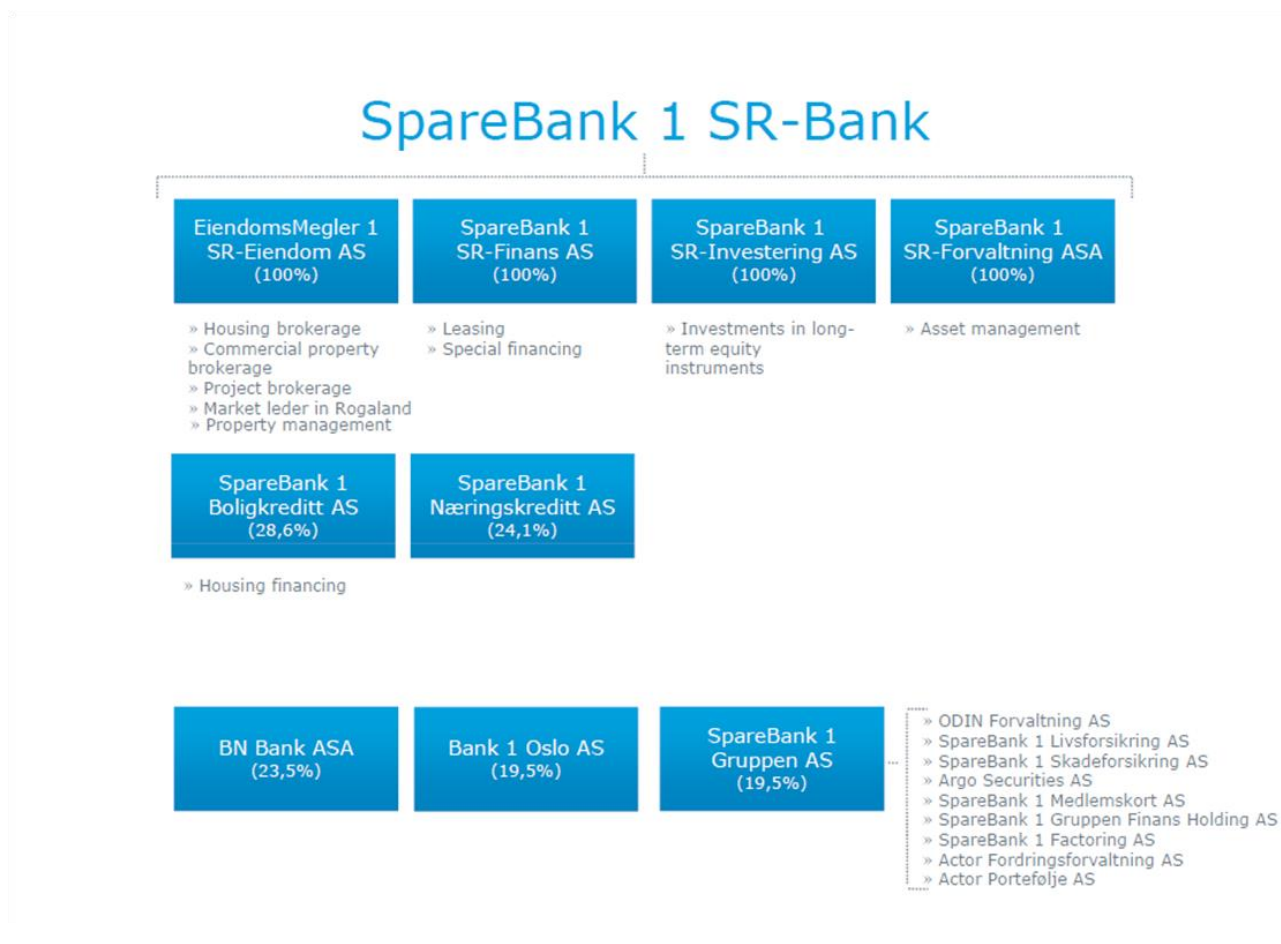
SpareBank 1 SR-Bank

EiendomsMegler 1 SR-Eiendom AS (100%)

» Housing brokerage
» Commercial property brokerage
» Project brokerage
» Market leder in Rogaland
» Property management

SpareBank 1 SR-Finans AS (100%)

» Leasing
» Special financing

SpareBank 1 SR-Investering AS (100%)

» Investments in long-term equity instruments

SpareBank 1 SR-Forvaltning ASA (100%)

» Asset management

SpareBank 1 Boligkreditt AS (28,6%)

SpareBank 1 Næringskreditt AS (24,1%)

» Housing financing

BN Bank ASA (23,5%)

Bank 1 Oslo AS (19,5%)

SpareBank 1 Gruppen AS (19,5%)

» ODIN Forvaltning AS
» SpareBank 1 Livsforsikring AS
» SpareBank 1 Skadeforsikring AS
» Argo Securities AS
» SpareBank 1 Medlemskort AS
» SpareBank 1 Gruppen Finans Holding AS
» SpareBank 1 Factoring AS
» Actor Fordringsforvaltning AS
» Actor Portefølje AS